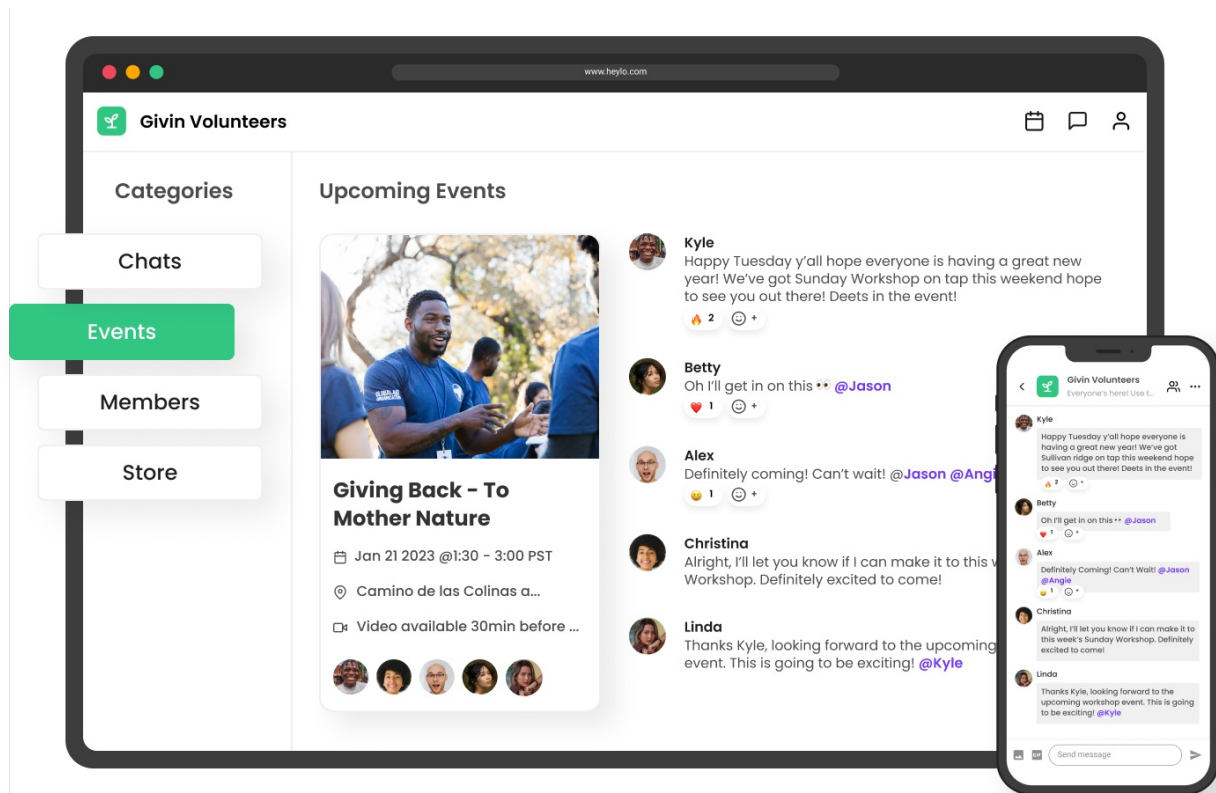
www.heylo.com

Givin Volunteers

Categories

Chats

Events

Members

Store

Upcoming Events

Giving Back - To Mother Nature

Jan 21 2023 @1:30 - 3:00 PST

Camino de las Colinas a...

Video available 30min before ...

Kyle
Happy Tuesday y'all hope everyone is having a great new year! We've got Sunday Workshop on tap this weekend hope to see you out there! Deets in the event!
2 +

Betty
Oh I'll get in on this 👀 @Jason
1 +

Alex
Definitely coming! Can't wait! @Jason @Angi
1 +

Christina
Alright, I'll let you know if I can make it to this w Workshop. Definitely excited to come!

Linda
Thanks Kyle, looking forward to the upcoming event. This is going to be exciting! @Kyle

Givin Volunteers
Everyone's here! Use t...

Kyle
Happy Tuesday y'all hope everyone is having a great new year! We've got Sullivan ridge on tap this weekend hope to see you out there! Deets in the event!
2 +

Betty
Oh I'll get in on this 👀 @Jason
1 +

Alex
Definitely Coming! Can't Wait! @Jason @Angie
1 +

Christina
Alright, I'll let you know if I can make it to this week's Sunday Workshop. Definitely excited to come!

Linda
Thanks Kyle, looking forward to the upcoming workshop event. This is going to be exciting! @Kyle

Send message